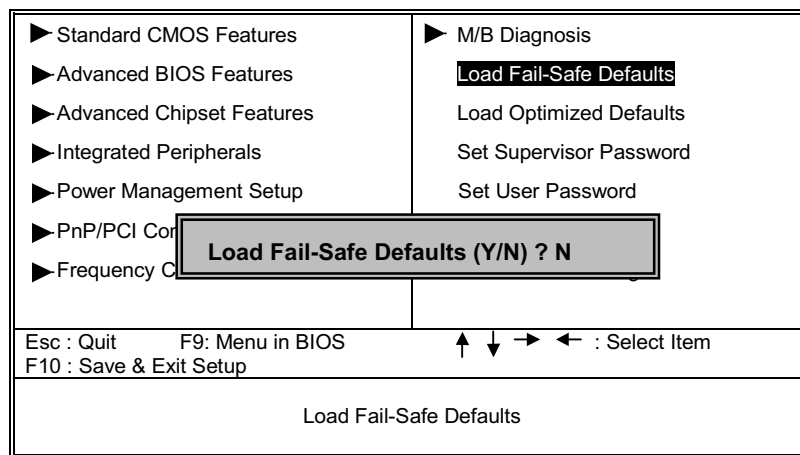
Standard CMOS Features
Advanced BIOS Features
Advanced Chipset Features
Integrated Peripherals
Power Management Setup
PnP/PCI Cor
Frequency C

M/B Diagnosis
Load Fail-Safe Defaults
Load Optimized Defaults
Set Supervisor Password
Set User Password

Load Fail-Safe Defaults (Y/N) ? N

Esc : Quit F9: Menu in BIOS
F10 : Save & Exit Setup

↑ ↓ → ← : Select Item

Load Fail-Safe Defaults